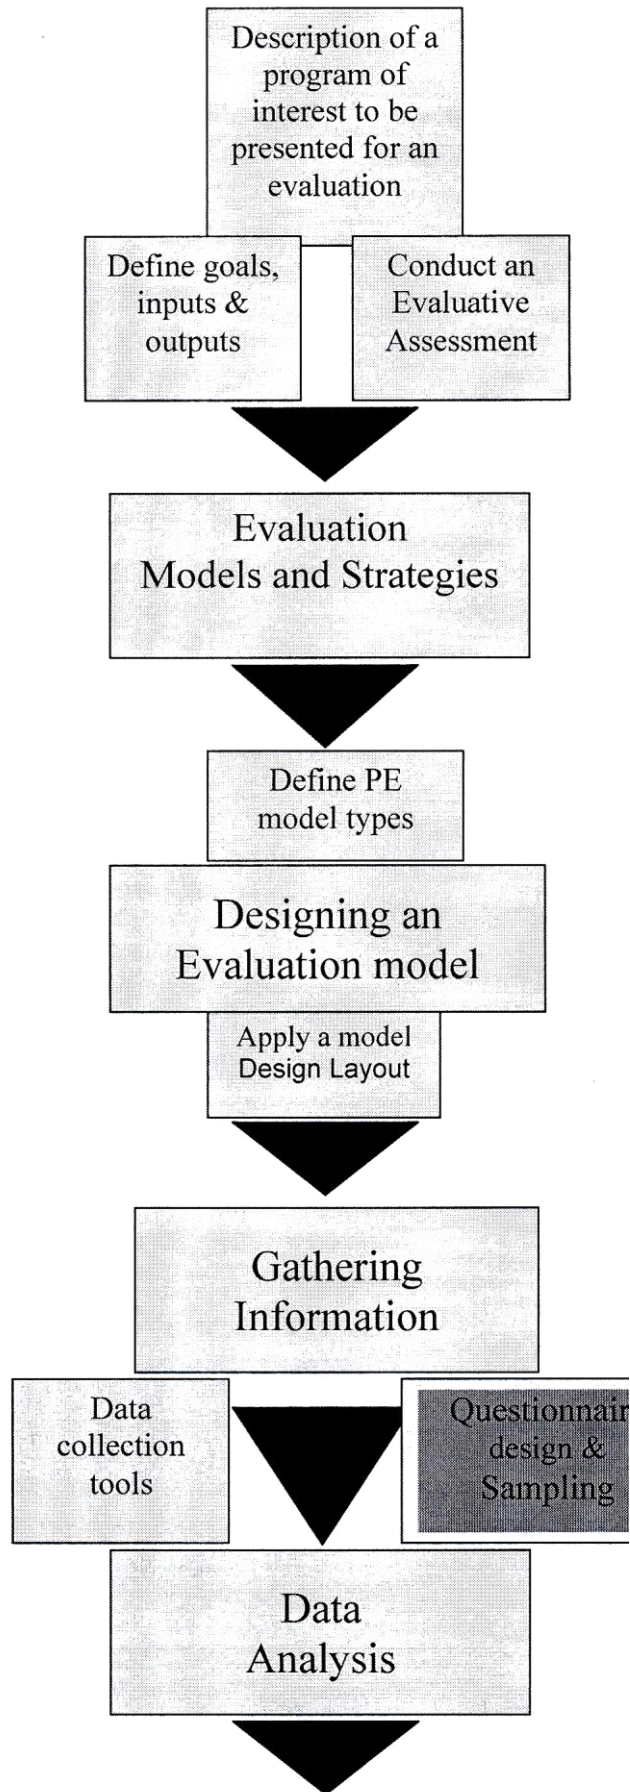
Description of a program of interest to be presented for an evaluation

Define goals, inputs & outputs

Conduct an Evaluative Assessment

Evaluation Models and Strategies

Define PE model types

Designing an Evaluation model

Apply a model Design Layout

Gathering Information

Data collection tools

Questionnair design & Sampling

Data Analysis